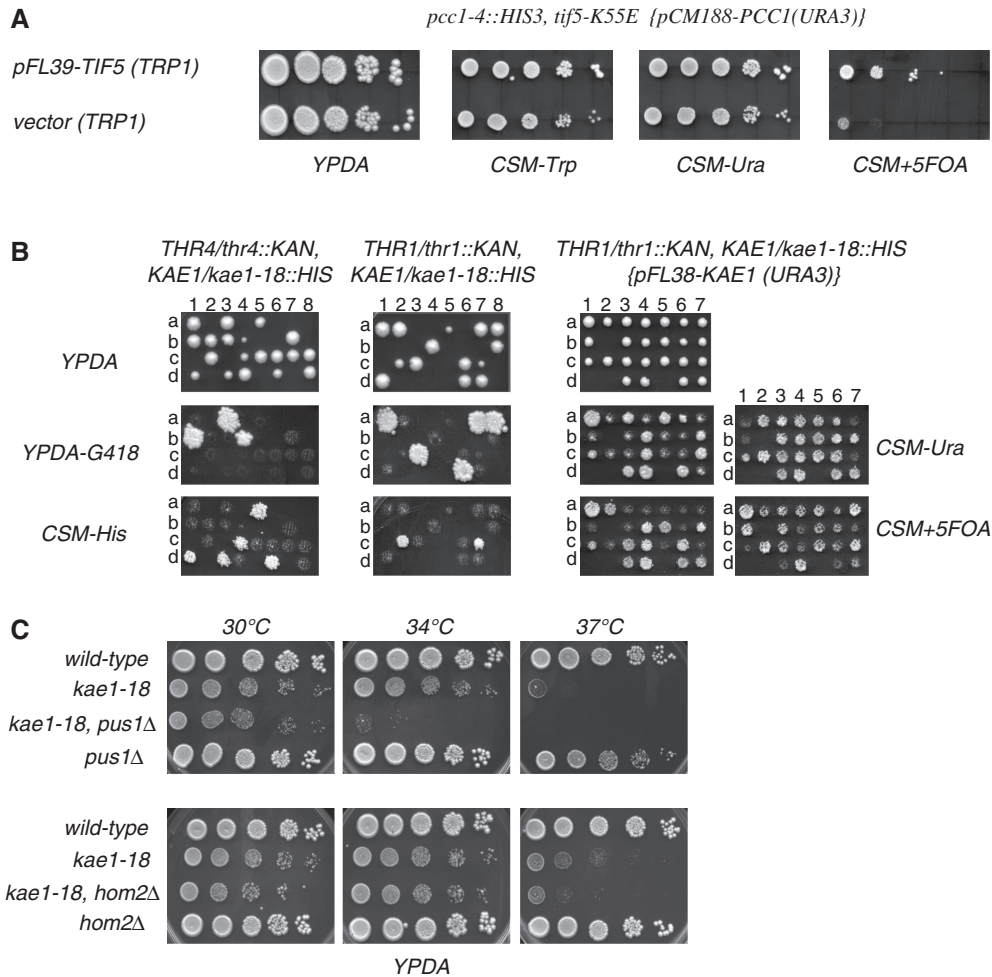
A

pcc1-4::HIS3, tif5-K55E {pCM188-PCC1(URA3)}

pFL39-TIF5 (TRP1)

vector (TRP1)

YPDA CSM-Trp CSM-Ura CSM+5FOA

B

THR4/thr4::KAN, KAE1/kae1-18::HIS

THR1/thr1::KAN, KAE1/kae1-18::HIS

THR1/thr1::KAN, KAE1/kae1-18::HIS {pFL38-KAE1 (URA3)}

1 2 3 4 5 6 7 8

1 2 3 4 5 6 7 8

1 2 3 4 5 6 7

a b c d

YPDA

1 2 3 4 5 6 7

YPDA-G418

CSM-Ura

CSM-His

CSM+5FOA

C

30°C 34°C 37°C

wild-type
kae1-18
kae1-18, pus1$\Delta$
pus1$\Delta$

wild-type
kae1-18
kae1-18, hom2$\Delta$
hom2$\Delta$

YPDA